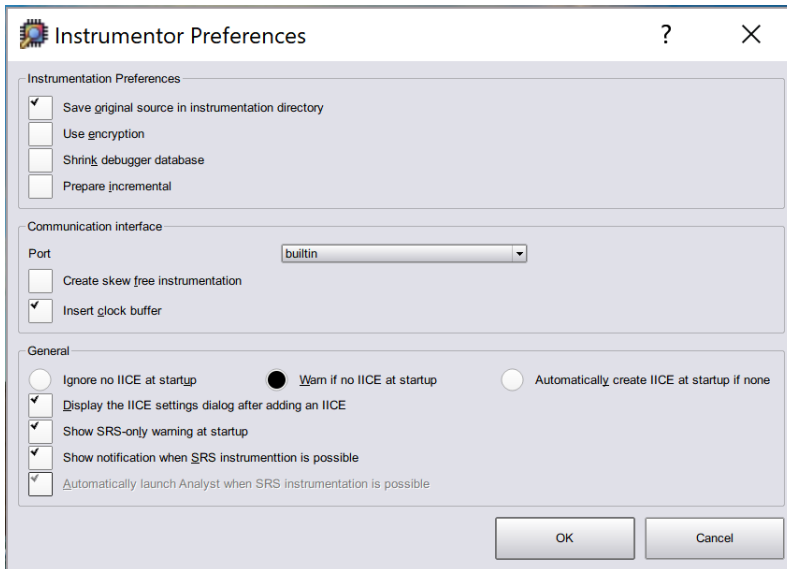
Instrumentor Preferences

?

Instrumentation Preferences

Save original source in instrumentation directory

Use encryption

Shrink debugger database

Prepare incremental

Communication interface

Port

builtin

Create skew free instrumentation

Insert clock buffer

General

Ignore no IICE at startup

Warn if no IICE at startup

Automatically create IICE at startup if none

Display the IICE settings dialog after adding an IICE

Show SRS-only warning at startup

Show notification when SRS instrumenttion is possible

Automatically launch Analyst when SRS instrumentation is possible

OK

Cancel